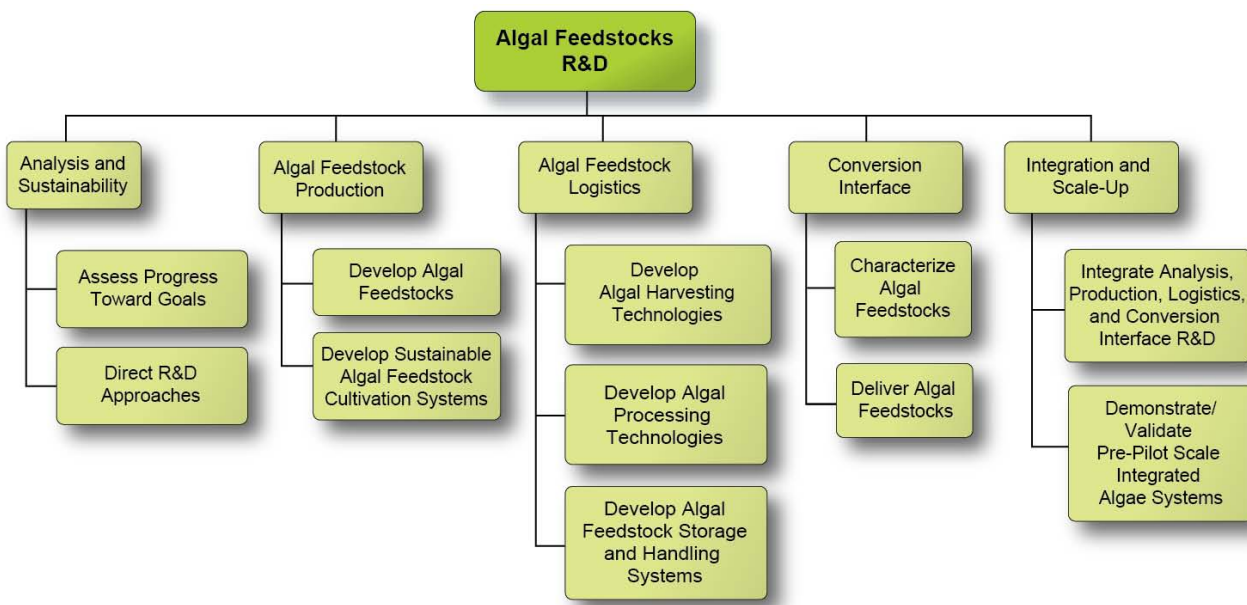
Algal Feedstocks R&D

Analysis and Sustainability

Assess Progress Toward Goals

Direct R&D Approaches

Algal Feedstock Production

Develop Algal Feedstocks

Develop Sustainable Algal Feedstock Cultivation Systems

Algal Feedstock Logistics

Develop Algal Harvesting Technologies

Develop Algal Processing Technologies

Develop Algal Feedstock Storage and Handling Systems

Conversion Interface

Characterize Algal Feedstocks

Deliver Algal Feedstocks

Integration and Scale-Up

Integrate Analysis, Production, Logistics, and Conversion Interface R&D

Demonstrate/ Validate Pre-Pilot Scale Integrated Algae Systems